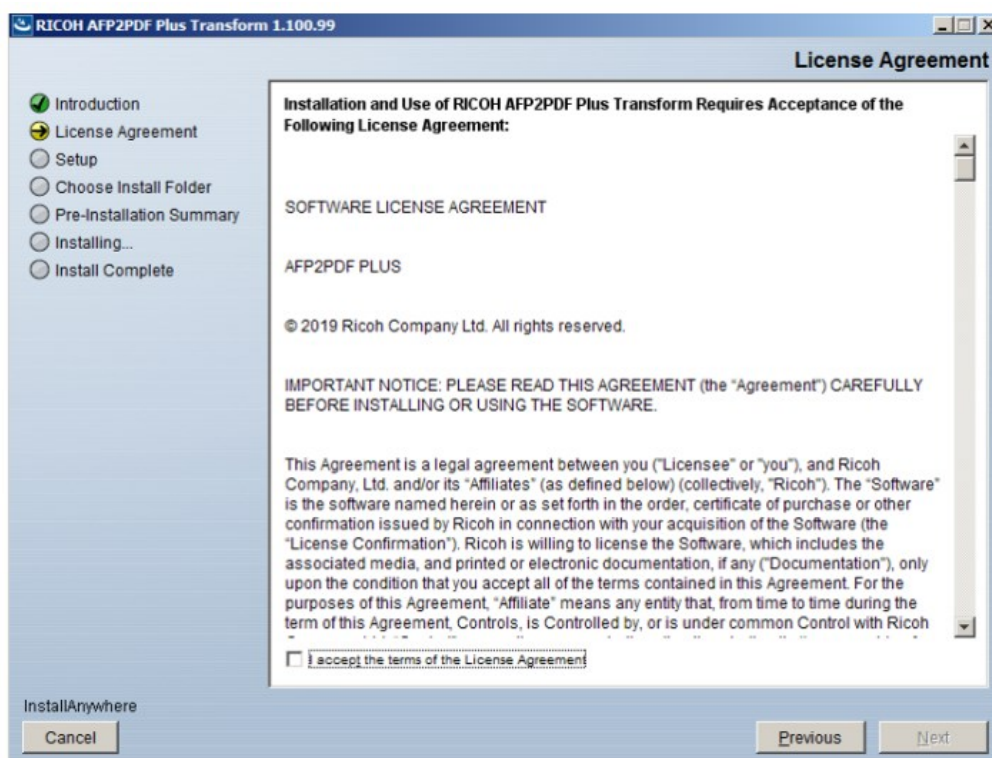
RICOH AFP2PDF Plus Transform 1.100.99

License Agreement

Introduction
License Agreement
Setup
Choose Install Folder
Pre-Installation Summary
Installing...
Install Complete

Installation and Use of RICOH AFP2PDF Plus Transform Requires Acceptance of the Following License Agreement:

SOFTWARE LICENSE AGREEMENT

AFP2PDF PLUS

© 2019 Ricoh Company Ltd. All rights reserved.

IMPORTANT NOTICE: PLEASE READ THIS AGREEMENT (the "Agreement") CAREFULLY BEFORE INSTALLING OR USING THE SOFTWARE.

This Agreement is a legal agreement between you ("Licensee" or "you"), and Ricoh Company, Ltd. and/or its "Affiliates" (as defined below) (collectively, "Ricoh"). The "Software" is the software named herein or as set forth in the order, certificate of purchase or other confirmation issued by Ricoh in connection with your acquisition of the Software (the "License Confirmation"). Ricoh is willing to license the Software, which includes the associated media, and printed or electronic documentation, if any ("Documentation"), only upon the condition that you accept all of the terms contained in this Agreement. For the purposes of this Agreement, "Affiliate" means any entity that, from time to time during the term of this Agreement, Controls, is Controlled by, or is under common Control with Ricoh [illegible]

I accept the terms of the License Agreement

InstallAnywhere

Cancel

Previous

Next